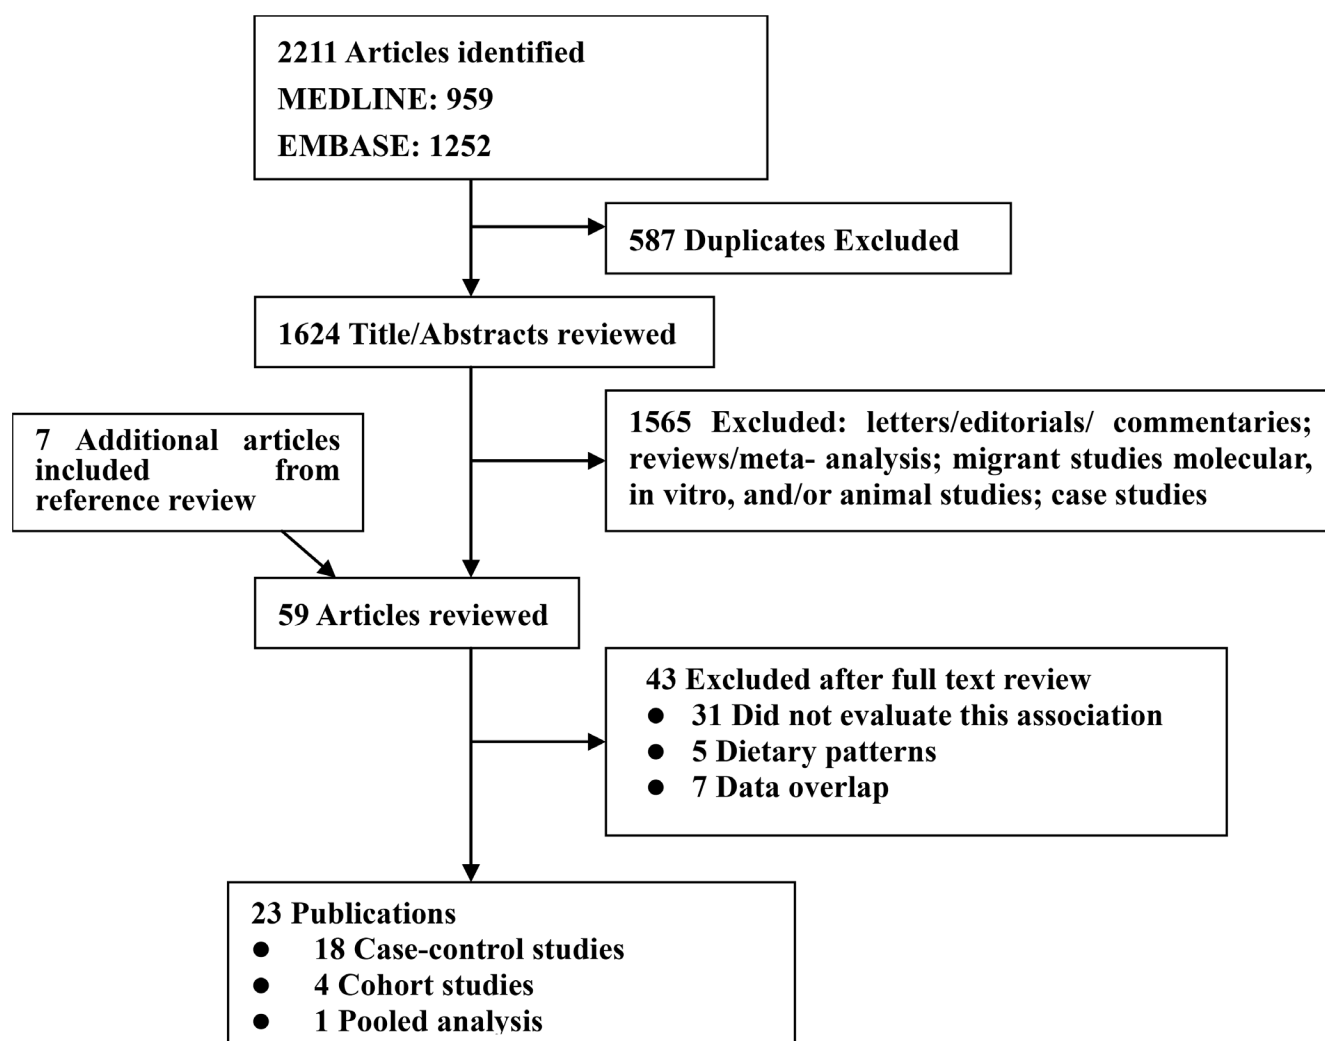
2211 Articles identified
MEDLINE: 959
EMBASE: 1252

587 Duplicates Excluded

1624 Title/Abstracts reviewed

7 Additional articles included from reference review

1565 Excluded: letters/editorials/ commentaries; reviews/meta- analysis; migrant studies molecular, in vitro, and/or animal studies; case studies

59 Articles reviewed

43 Excluded after full text review
- 31 Did not evaluate this association
- 5 Dietary patterns
- 7 Data overlap

23 Publications
- 18 Case-control studies
- 4 Cohort studies
- 1 Pooled analysis